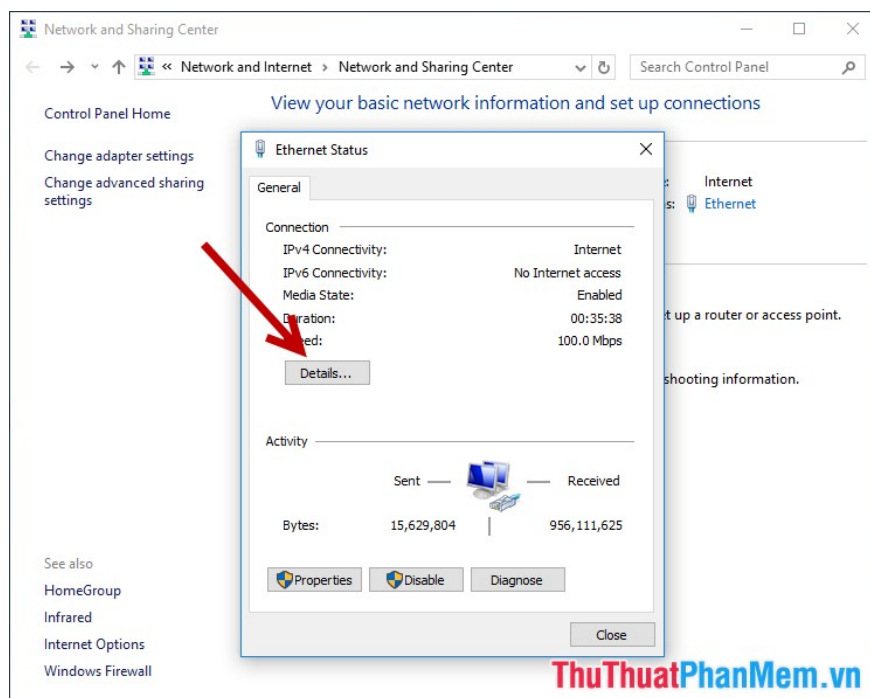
Network and Sharing Center

« Network and Internet › Network and Sharing Center

Search Control Panel

Control Panel Home

Change adapter settings

Change advanced sharing settings

View your basic network information and set up connections

Internet

Ethernet

t up a router or access point.

shooting information.

Ethernet Status

General

Connection

| IPv4 Connectivity: | Internet |
|---|---|
| IPv6 Connectivity: | No Internet access |
| Media State: | Enabled |
| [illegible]ration: | 00:35:38 |
| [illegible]ed: | 100.0 Mbps |

Details...

Activity

Sent — — Received

| Bytes: | 15,629,804 | 956,111,625 |
|---|---|---|

Properties Disable Diagnose

Close

See also

HomeGroup

Infrared

Internet Options

Windows Firewall

ThuThuatPhanMem.vn